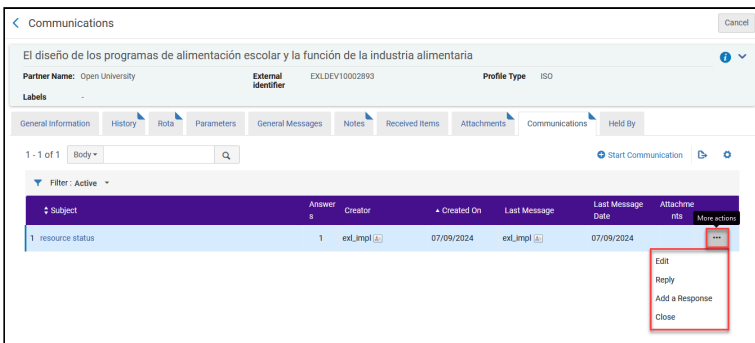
Communications

Cancel

El diseño de los programas de alimentación escolar y la función de la industria alimentaria

Partner Name: Open University
External identifier EXLDEV10002893
Profile Type ISO
Labels -

General Information | History | Rota | Parameters | General Messages | Notes | Received Items | Attachments | Communications | Held By

1 - 1 of 1 Body

Start Communication

Filter : Active

| Subject | Answers | Creator | Created On | Last Message | Last Message Date | Attachments |
|---|---|---|---|---|---|---|
| 1 resource status | 1 | exl_impl | 07/09/2024 | exl_impl | 07/09/2024 | |

More actions

Edit
Reply
Add a Response
Close